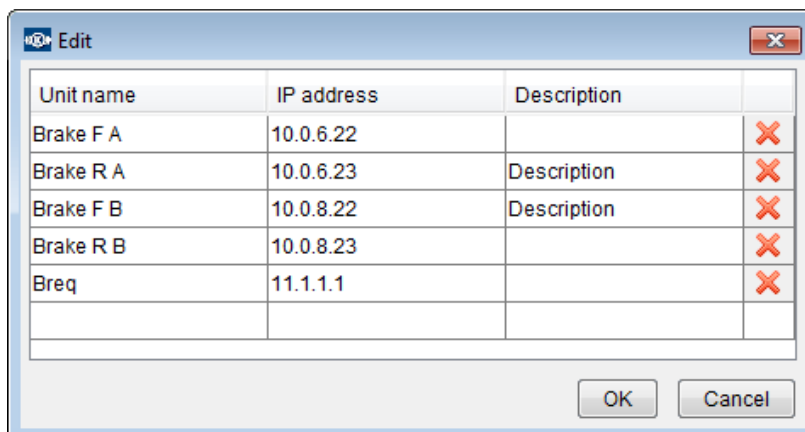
Edit

| Unit name | IP address | Description | |
|---|---|---|---|
| Brake F A | 10.0.6.22 | | |
| Brake R A | 10.0.6.23 | Description | |
| Brake F B | 10.0.8.22 | Description | |
| Brake R B | 10.0.8.23 | | |
| Breq | 11.1.1.1 | | |
| | | | |

OK Cancel